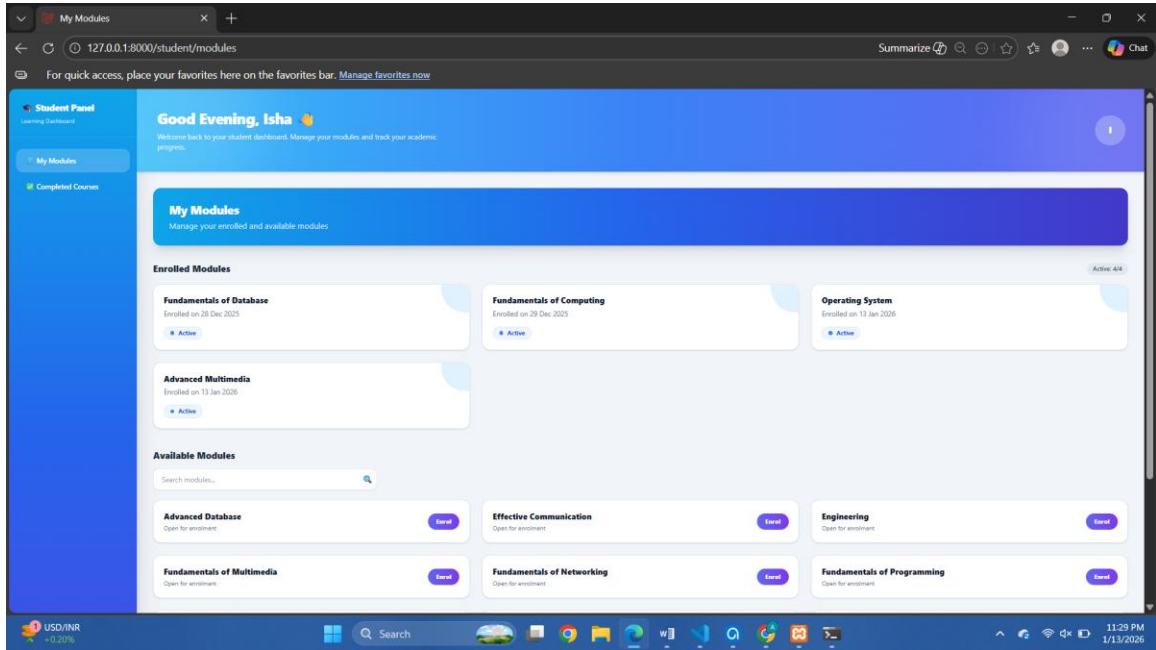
My Modules

127.0.0.1:8000/student/modules

Summarize

Chat

For quick access, place your favorites here on the favorites bar. Manage favorites now

Student Panel
Learning Dashboard

My Modules

Completed Courses

Good Evening, Isha 👋
Welcome back to your student dashboard. Manage your modules and track your academic progress.

I

My Modules
Manage your enrolled and available modules

Enrolled Modules

Active: 4/4

Fundamentals of Database
Enrolled on 28 Dec 2025
Active

Fundamentals of Computing
Enrolled on 29 Dec 2025
Active

Operating System
Enrolled on 13 Jan 2026
Active

Advanced Multimedia
Enrolled on 13 Jan 2026
Active

Available Modules

Search modules...

Advanced Database
Open for enrolment
Enrol

Effective Communication
Open for enrolment
Enrol

Engineering
Open for enrolment
Enrol

Fundamentals of Multimedia
Open for enrolment
Enrol

Fundamentals of Networking
Open for enrolment
Enrol

Fundamentals of Programming
Open for enrolment
Enrol

USD/INR
+0.20%

Search

11:29 PM
1/13/2026